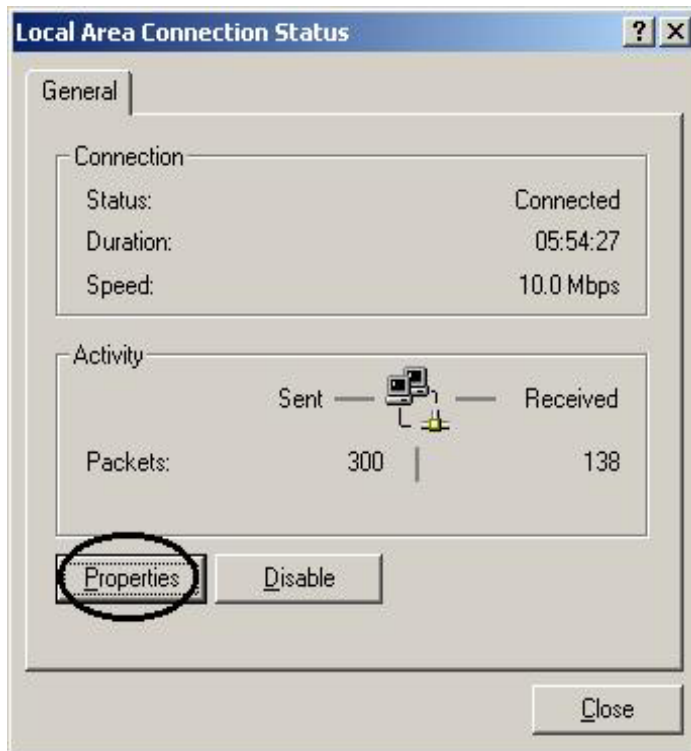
Local Area Connection Status

? X

General

Connection

| | |
|---|---|
| Status: | Connected |
| Duration: | 05:54:27 |
| Speed: | 10.0 Mbps |

Activity

| | Sent | Received |
|---|---|---|
| Packets: | 300 | 138 |

Properties

Disable

Close